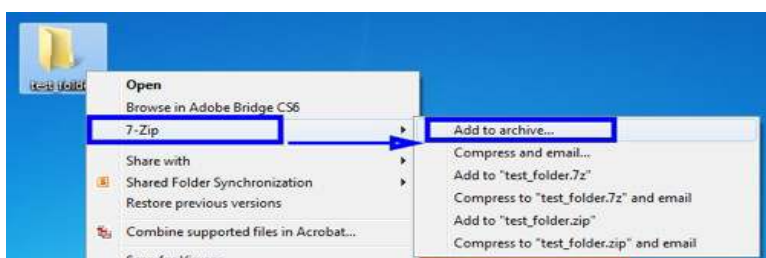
test_fold

Open
Browse in Adobe Bridge CS6
7-Zip
Share with
Shared Folder Synchronization
Restore previous versions
Combine supported files in Acrobat...
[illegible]

Add to archive...
Compress and email...
Add to "test_folder.7z"
Compress to "test_folder.7z" and email
Add to "test_folder.zip"
Compress to "test_folder.zip" and email